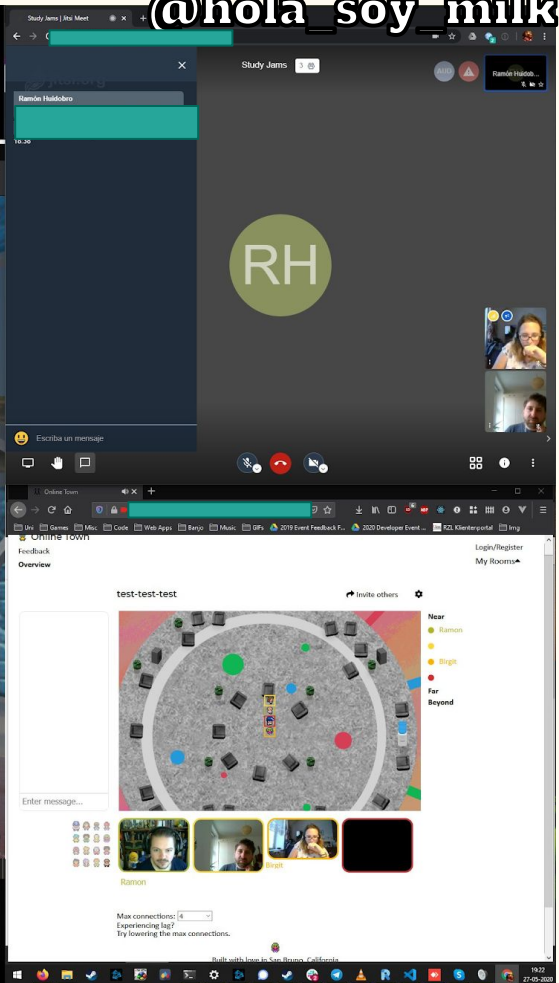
@hola_soy_milk

Study Jams | Jitsi Meet

Study Jams 3

Ramón Huidobro

10:36

Ramón Huidob...

RH

Escriba un mensaje

Online Town

Uni Games Misc Code Web Apps Banjo Music GIFs 2019 Event Feedback F... 2020 Developer Event ... RZL Klientenportal lrmg

Online Town

Feedback

Overview

Login/Register

My Rooms

test-test-test

Invite others

Near

Ramon

Birgit

Far

Beyond

Enter message...

Ramon

Birgit

Max connections: 4

Experiencing lag?

Try lowering the max connections.

Built with love in San Bruno, California

19:22

27-05-2020